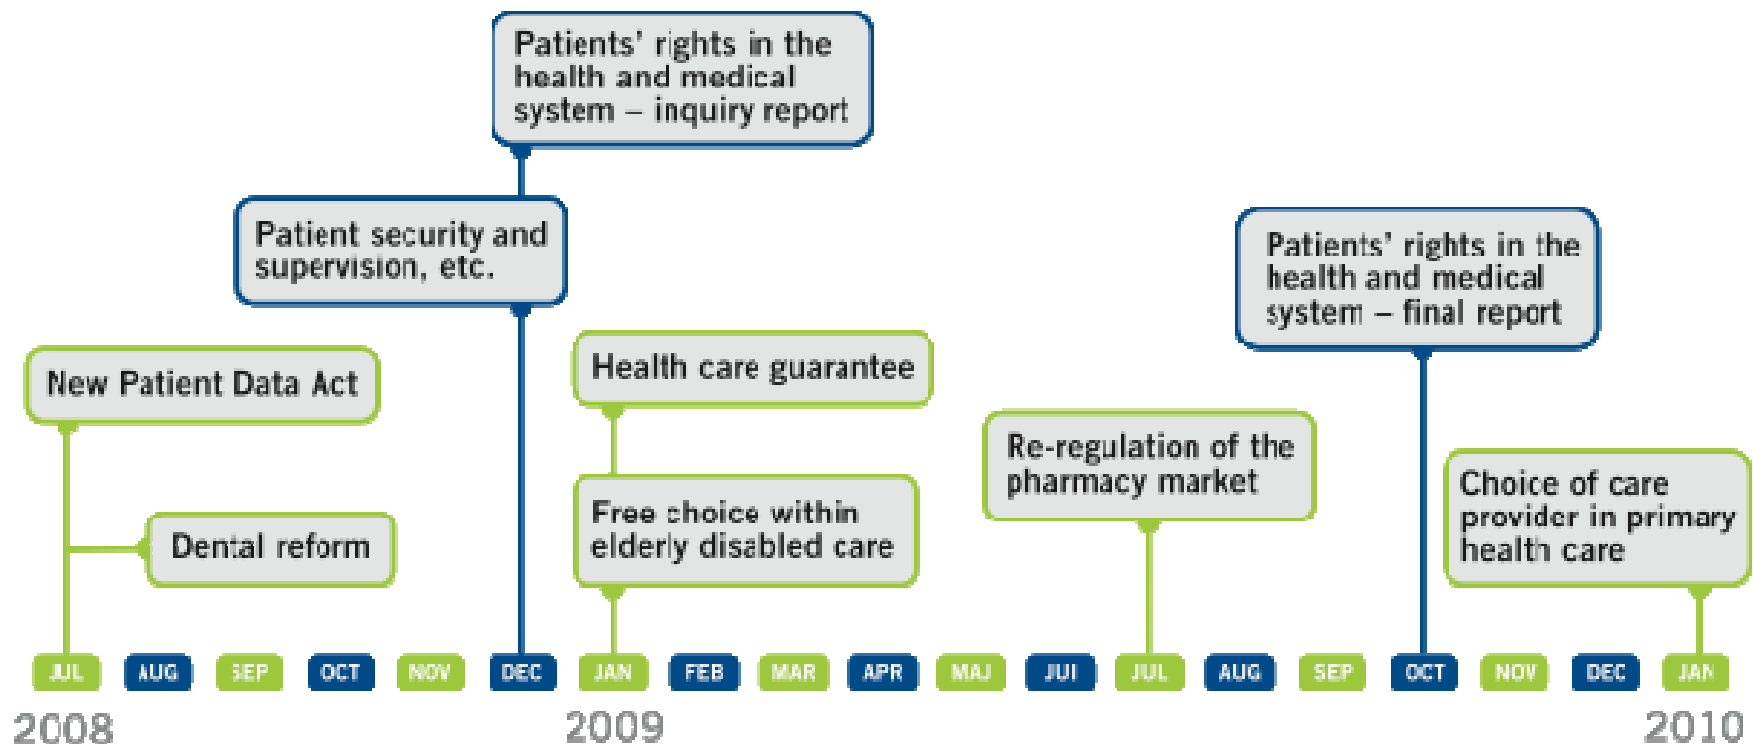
Patients' rights in the health and medical system – inquiry report

Patient security and supervision, etc.

Patients' rights in the health and medical system – final report

New Patient Data Act

Health care guarantee

Re-regulation of the pharmacy market

Choice of care provider in primary health care

Dental reform

Free choice within elderly disabled care

JUL AUG SEP OCT NOV DEC JAN FEB MAR APR MAJ JUI JUL AUG SEP OCT NOV DEC JAN

2008 2009 2010